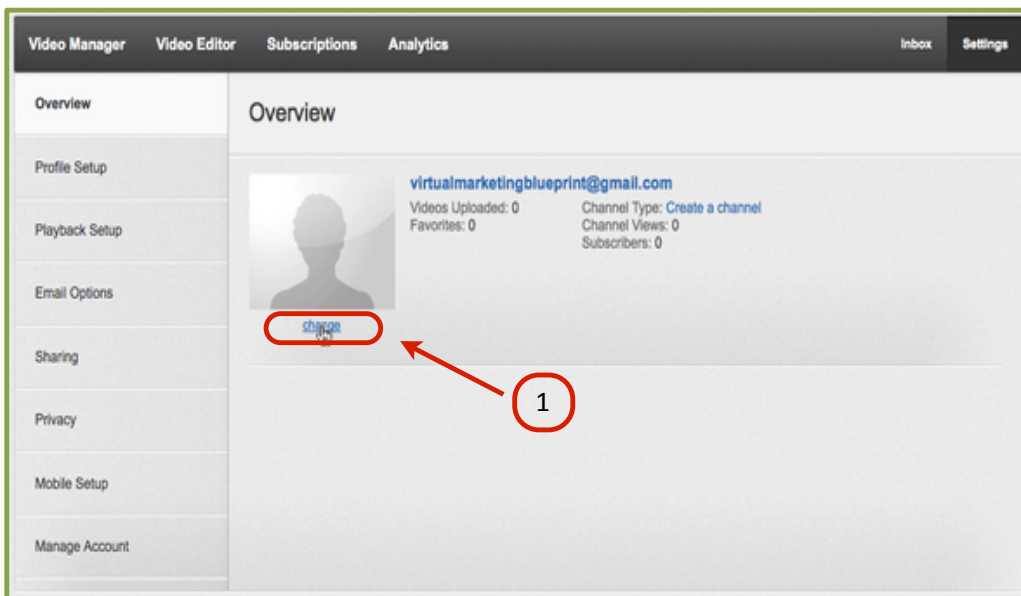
Video Manager Video Editor Subscriptions Analytics Inbox Settings

Overview

Profile Setup

Playback Setup

Email Options

Sharing

Privacy

Mobile Setup

Manage Account

Overview

virtualmarketingblueprint@gmail.com

Videos Uploaded: 0
Favorites: 0

Channel Type: Create a channel
Channel Views: 0
Subscribers: 0

change

1